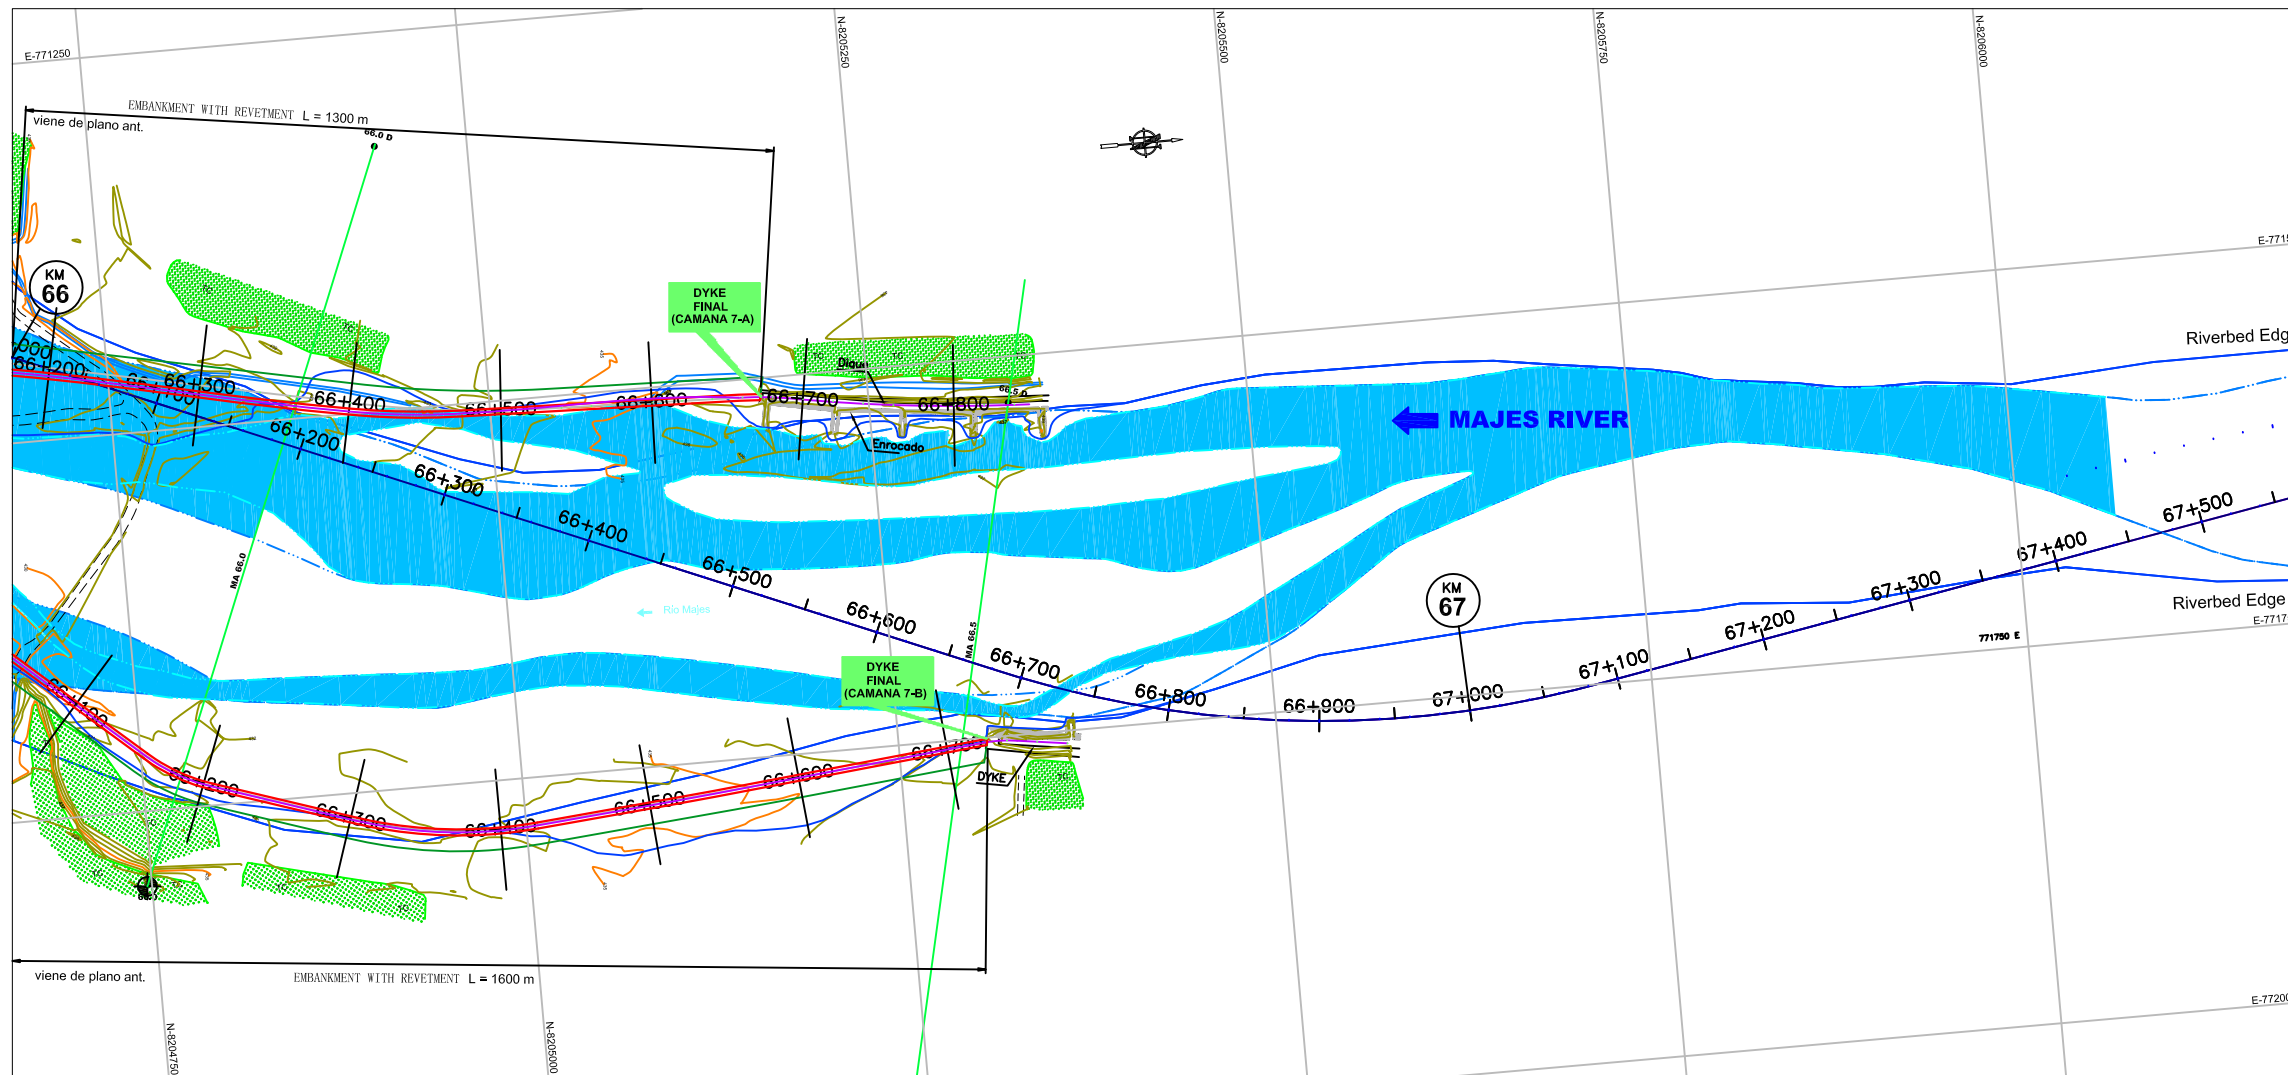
E-771250

N-8205250

N-8205500

N-8205750

N-8206000

EMBANKMENT WITH REVETMENT L = 1300 m

viene de plano ant.

66.0 D

E-7715

KM 66

DYKE FINAL (CAMANA 7-A)

Dique

Riverbed Edg

66+200

66+300

66+400

66+500

66+600

66+700

66+800

66.5 D

Enrocado

MAJES RIVER

66+200

66+300

66+400

66+500

66+600

66+700

66+800

66+900

67+000

67+100

67+200

67+300

67+400

67+500

KM 67

Riverbed Edge

E-7717

771750 E

MA 66.0

Río Majes

MA 66.5

DYKE FINAL (CAMANA 7-B)

66+100

66+200

66+300

66+400

66+500

66+600

66+700

DYKE

viene de plano ant.

EMBANKMENT WITH REVETMENT L = 1600 m

E-7720

N-8204750

N-8205000